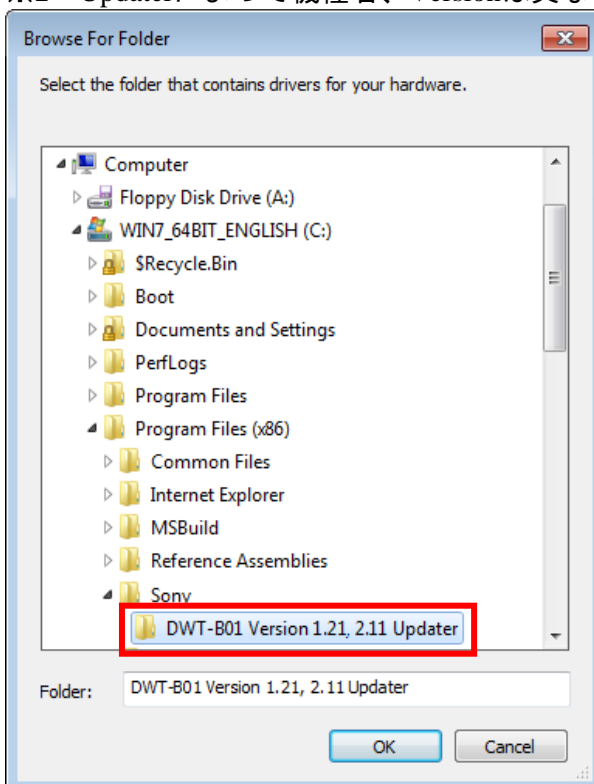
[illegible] Updater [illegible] Version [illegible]

Browse For Folder

Select the folder that contains drivers for your hardware.

Computer
Floppy Disk Drive (A:)
WIN7_64BIT_ENGLISH (C:)
$Recycle.Bin
Boot
Documents and Settings
PerfLogs
Program Files
Program Files (x86)
Common Files
Internet Explorer
MSBuild
Reference Assemblies
Sony
DWT-B01 Version 1.21, 2.11 Updater

Folder: DWT-B01 Version 1.21, 2.11 Updater

OK Cancel